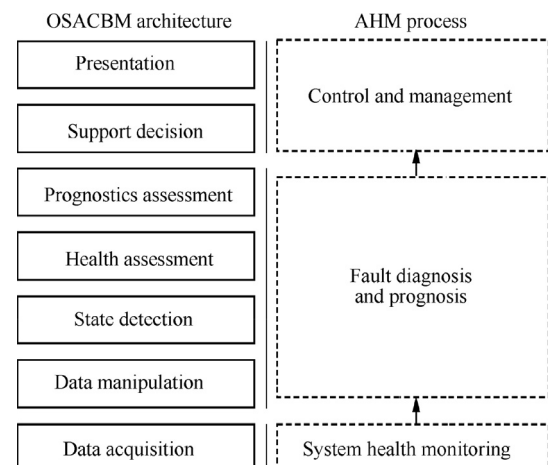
OSACBM architecture

Presentation

Support decision

Prognostics assessment

Health assessment

State detection

Data manipulation

Data acquisition

AHM process

Control and management

Fault diagnosis and prognosis

System health monitoring